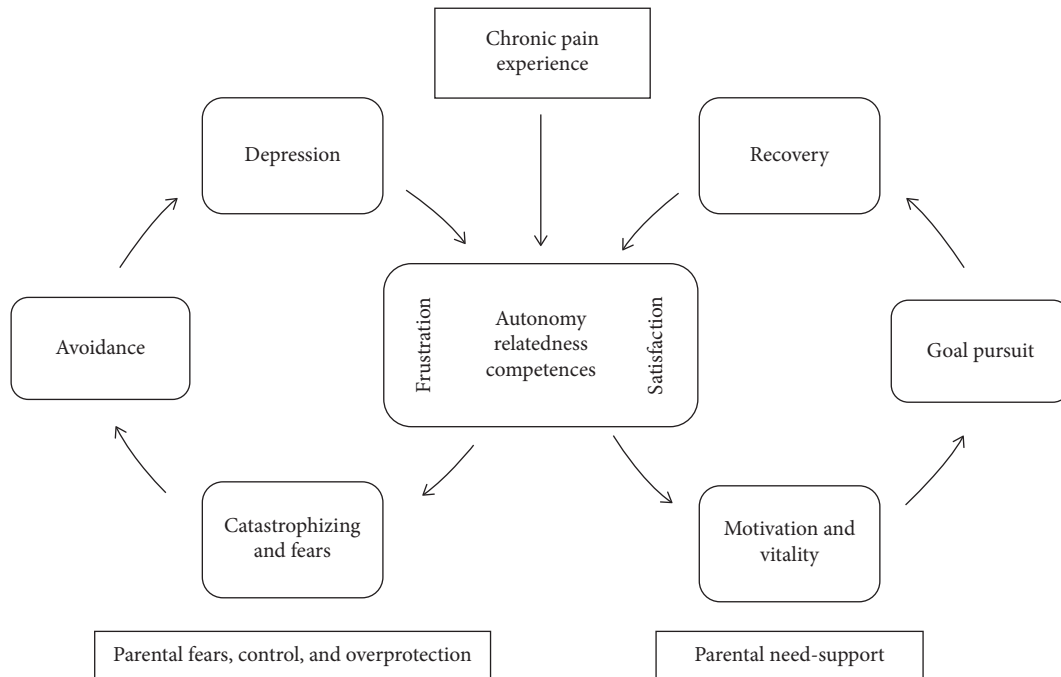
Chronic pain experience

Depression

Recovery

Frustration

Autonomy relatedness competences

Satisfaction

Avoidance

Goal pursuit

Catastrophizing and fears

Motivation and vitality

Parental fears, control, and overprotection

Parental need-support